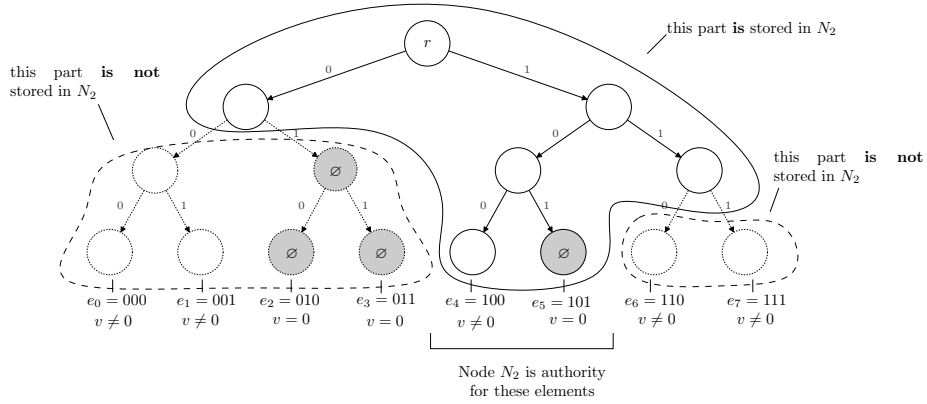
this part **is** stored in $N_2$

this part **is not** stored in $N_2$

$r$

0

1

0

1

0

1

$\varnothing$

0

1

0

1

0

1

0

1

$\varnothing$

$\varnothing$

$\varnothing$

this part **is not** stored in $N_2$

$e_0 = 000$
$v \neq 0$

$e_1 = 001$
$v \neq 0$

$e_2 = 010$
$v = 0$

$e_3 = 011$
$v = 0$

$e_4 = 100$
$v \neq 0$

$e_5 = 101$
$v = 0$

$e_6 = 110$
$v \neq 0$

$e_7 = 111$
$v \neq 0$

Node $N_2$ is authority for these elements